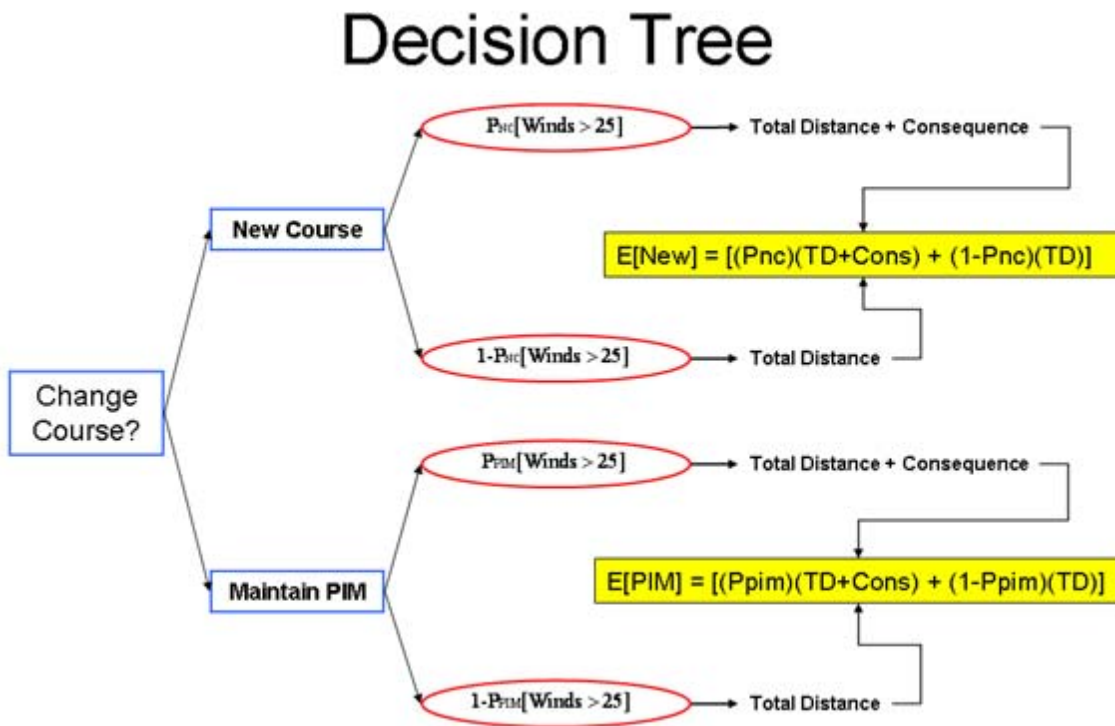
Decision Tree

Change Course?

New Course

$P_{NC}$[Winds > 25]

Total Distance + Consequence

E[New] = [(Pnc)(TD+Cons) + (1-Pnc)(TD)]

1-$P_{NC}$[Winds > 25]

Total Distance

Maintain PIM

$P_{PIM}$[Winds > 25]

Total Distance + Consequence

E[PIM] = [(Ppim)(TD+Cons) + (1-Ppim)(TD)]

1-$P_{PIM}$[Winds > 25]

Total Distance